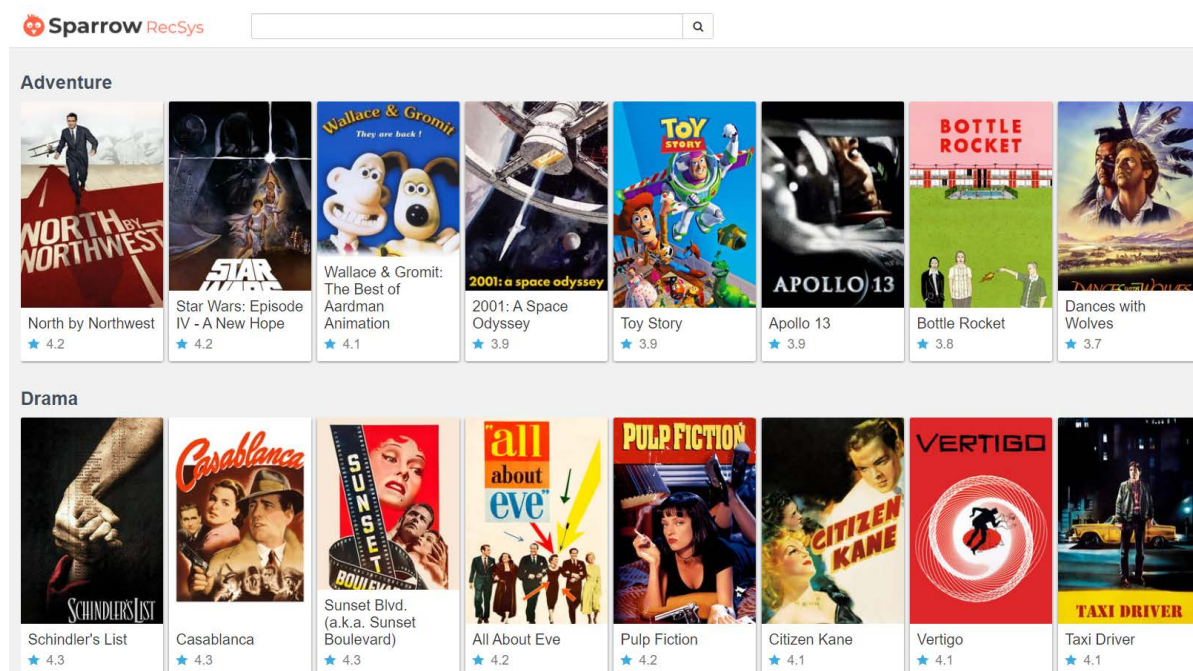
Sparrow RecSys

Adventure

NORTH by NORTHWEST
North by Northwest
★ 4.2

STAR WARS
Star Wars: Episode IV - A New Hope
★ 4.2

Wallace & Gromit
They are back!
Wallace & Gromit: The Best of Aardman Animation
★ 4.1

2001: a space odyssey
2001: A Space Odyssey
★ 3.9

TOY STORY
Toy Story
★ 3.9

APOLLO 13
Apollo 13
★ 3.9

BOTTLE ROCKET
Bottle Rocket
★ 3.8

DANCES WITH WOLVES
Dances with Wolves
★ 3.7

Drama

SCHINDLER'S LIST
Schindler's List
★ 4.3

Casablanca
Casablanca
★ 4.3

SUNSET BOULEVARD
Sunset Blvd. (a.k.a. Sunset Boulevard)
★ 4.3

all about eve
All About Eve
★ 4.2

PULP FICTION
Pulp Fiction
★ 4.2

CITIZEN KANE
Citizen Kane
★ 4.1

VERTIGO
Vertigo
★ 4.1

TAXI DRIVER
Taxi Driver
★ 4.1